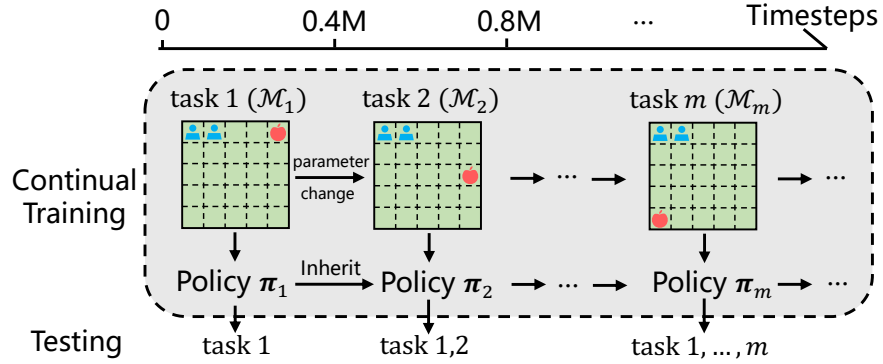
0 0.4M 0.8M ... Timesteps

task 1 ($\mathcal{M}_1$)
task 2 ($\mathcal{M}_2$)
task $m$ ($\mathcal{M}_m$)

Continual Training

parameter change

...
...

Policy $\boldsymbol{\pi}_1$
Inherit
Policy $\boldsymbol{\pi}_2$
...
Policy $\boldsymbol{\pi}_m$
...

Testing
task 1
task 1,2
task $1, \ldots, m$